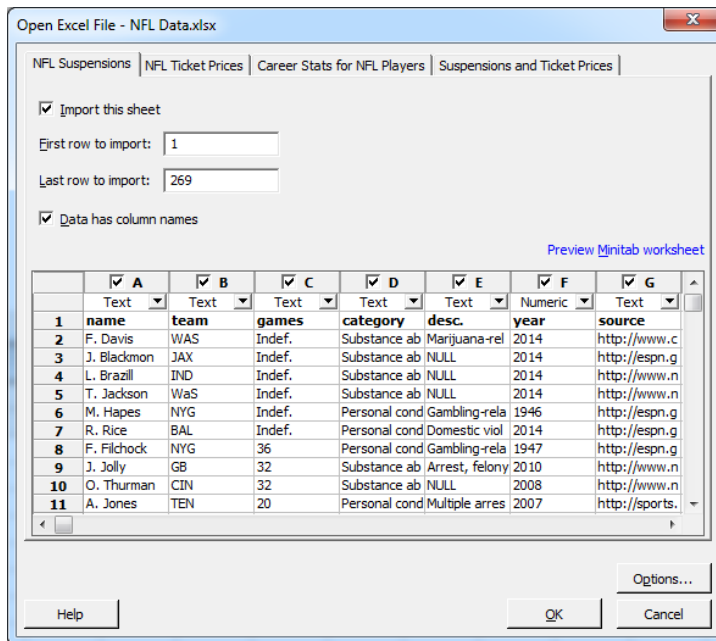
Open Excel File - NFL Data.xlsx

NFL Suspensions | NFL Ticket Prices | Career Stats for NFL Players | Suspensions and Ticket Prices

☑ Import this sheet

First row to import: 1

Last row to import: 269

☑ Data has column names

Preview Minitab worksheet

| | ☑ A | ☑ B | ☑ C | ☑ D | ☑ E | ☑ F | ☑ G |
|---|---|---|---|---|---|---|---|
| | Text | Text | Text | Text | Text | Numeric | Text |
| 1 | name | team | games | category | desc. | year | source |
| 2 | F. Davis | WAS | Indef. | Substance ab | Marijuana-rel | 2014 | http://www.c |
| 3 | J. Blackmon | JAX | Indef. | Substance ab | NULL | 2014 | http://espn.g |
| 4 | L. Brazill | IND | Indef. | Substance ab | NULL | 2014 | http://www.n |
| 5 | T. Jackson | WaS | Indef. | Substance ab | NULL | 2014 | http://www.n |
| 6 | M. Hapes | NYG | Indef. | Personal cond | Gambling-rela | 1946 | http://espn.g |
| 7 | R. Rice | BAL | Indef. | Personal cond | Domestic viol | 2014 | http://espn.g |
| 8 | F. Filchock | NYG | 36 | Personal cond | Gambling-rela | 1947 | http://espn.g |
| 9 | J. Jolly | GB | 32 | Substance ab | Arrest, felony | 2010 | http://www.n |
| 10 | O. Thurman | CIN | 32 | Substance ab | NULL | 2008 | http://www.n |
| 11 | A. Jones | TEN | 20 | Personal cond | Multiple arres | 2007 | http://sports. |

Options...

Help

OK

Cancel